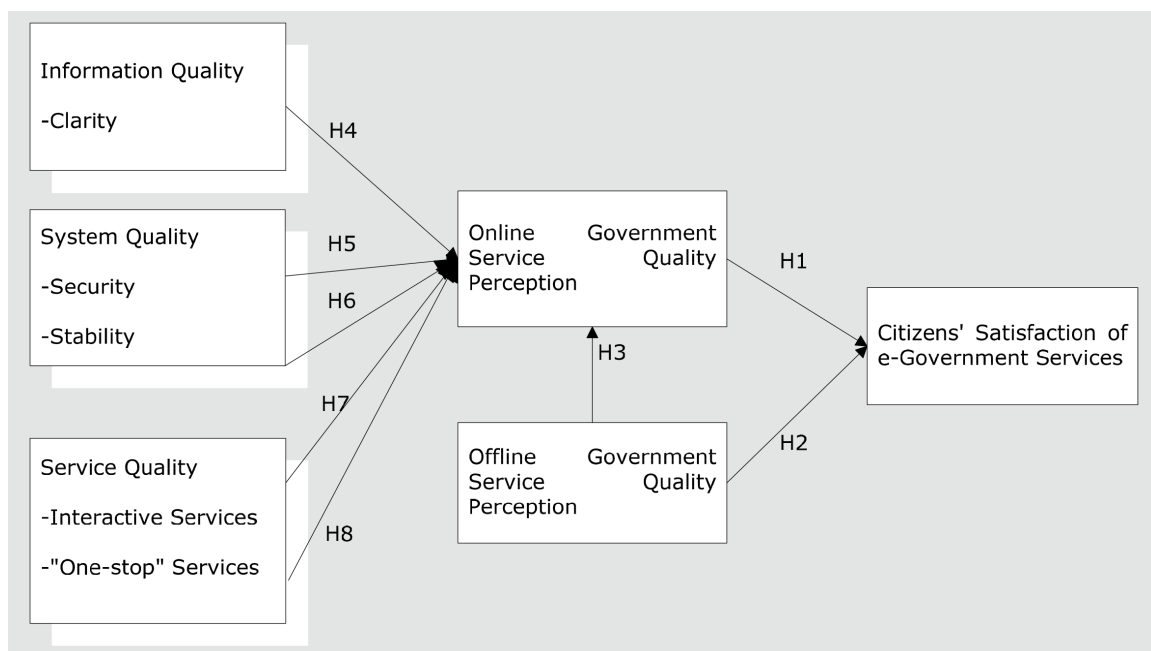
Information Quality

-Clarity

System Quality

-Security

-Stability

Service Quality

-Interactive Services

-"One-stop" Services

H4

H5

H6

H7

H8

Online Government Service Quality Perception

H3

Offline Government Service Quality Perception

H1

H2

Citizens' Satisfaction of e-Government Services